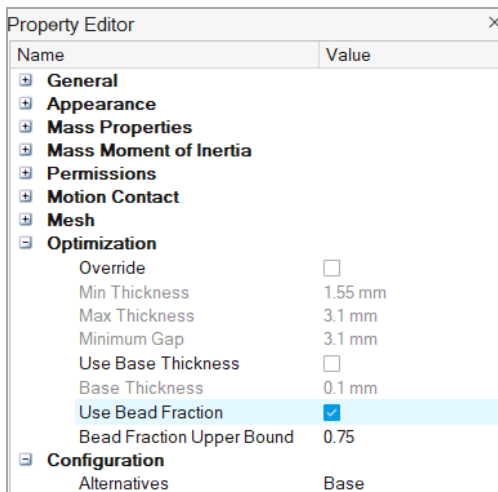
Property Editor ×

| Name | Value |
|---|---|
| ⊞ General | |
| ⊞ Appearance | |
| ⊞ Mass Properties | |
| ⊞ Mass Moment of Inertia | |
| ⊞ Permissions | |
| ⊞ Motion Contact | |
| ⊞ Mesh | |
| ⊟ Optimization | |
| Override | ☐ |
| Min Thickness | 1.55 mm |
| Max Thickness | 3.1 mm |
| Minimum Gap | 3.1 mm |
| Use Base Thickness | ☐ |
| Base Thickness | 0.1 mm |
| Use Bead Fraction | ☑ |
| Bead Fraction Upper Bound | 0.75 |
| ⊟ Configuration | |
| Alternatives | Base |